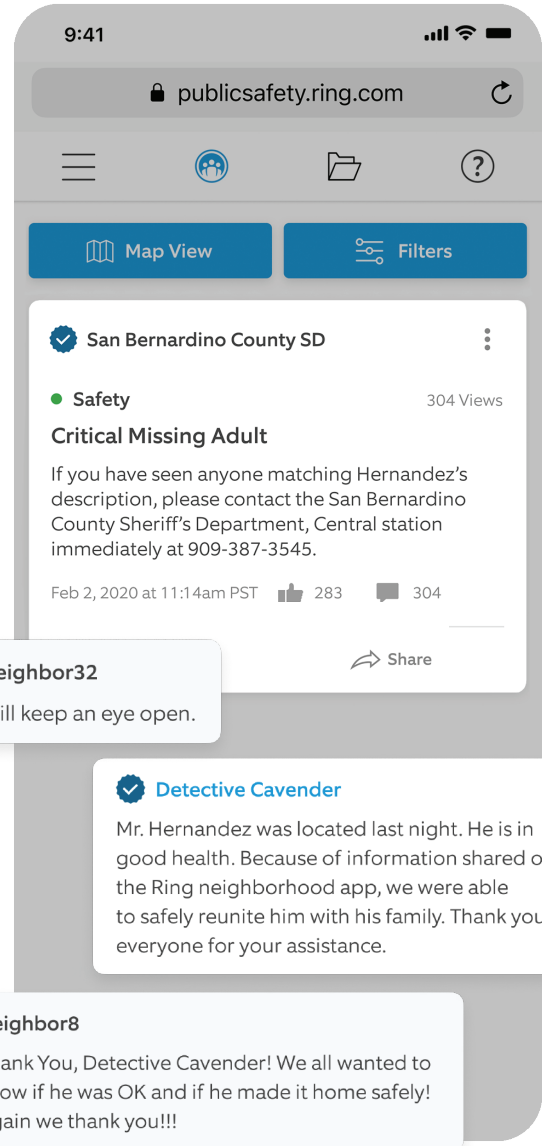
9:41

publicsafety.ring.com

Map View

Filters

San Bernardino County SD

Safety

304 Views

Critical Missing Adult

If you have seen anyone matching Hernandez's description, please contact the San Bernardino County Sheriff's Department, Central station immediately at 909-387-3545.

Feb 2, 2020 at 11:14am PST

283

304

Share

eighbor32

ill keep an eye open.

Detective Cavender

Mr. Hernandez was located last night. He is in good health. Because of information shared o the Ring neighborhood app, we were able to safely reunite him with his family. Thank you everyone for your assistance.

eighbor8

ank You, Detective Cavender! We all wanted to ow if he was OK and if he made it home safely! gain we thank you!!!